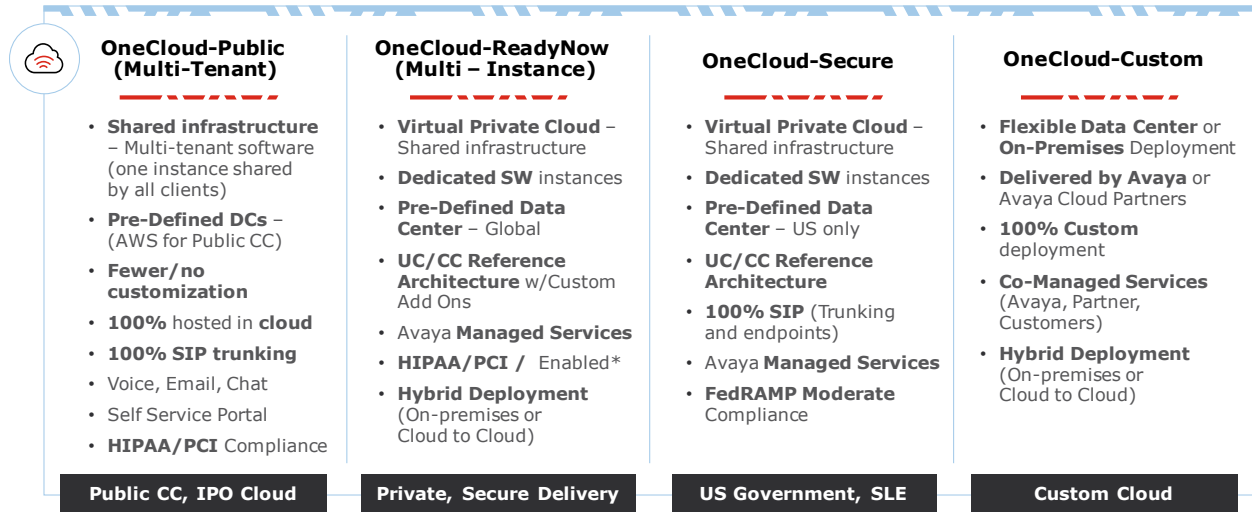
OneCloud-Public (Multi-Tenant)

AVAYA

• Shared infrastructure – Multi-tenant software (one instance shared by all clients)
• Pre-Defined DCs – (AWS for Public CC)
• Fewer/no customization
• 100% hosted in cloud
• 100% SIP trunking
• Voice, Email, Chat
• Self Service Portal
• HIPAA/PCI Compliance

Public CC, IPO Cloud

OneCloud-ReadyNow (Multi – Instance)

AVAYA

• Virtual Private Cloud – Shared infrastructure
• Dedicated SW instances
• Pre-Defined Data Center – Global
• UC/CC Reference Architecture w/Custom Add Ons
• Avaya Managed Services
• HIPAA/PCI / Enabled*
• Hybrid Deployment (On-premises or Cloud to Cloud)

Private, Secure Delivery

OneCloud-Secure

AVAYA

• Virtual Private Cloud – Shared infrastructure
• Dedicated SW instances
• Pre-Defined Data Center – US only
• UC/CC Reference Architecture
• 100% SIP (Trunking and endpoints)
• Avaya Managed Services
• FedRAMP Moderate Compliance

US Government, SLE

OneCloud-Custom

AVAYA

• Flexible Data Center or On-Premises Deployment
• Delivered by Avaya or Avaya Cloud Partners
• 100% Custom deployment
• Co-Managed Services (Avaya, Partner, Customers)
• Hybrid Deployment (On-premises or Cloud to Cloud)

Custom Cloud